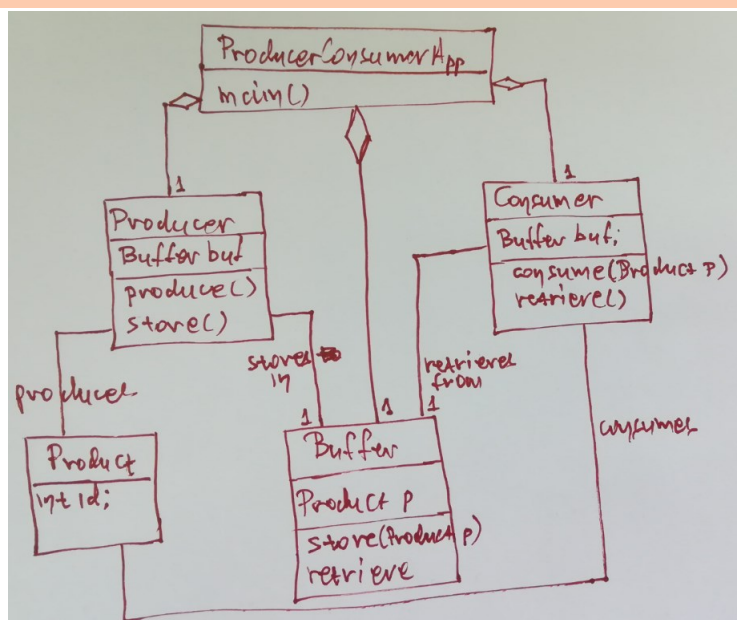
ProducerConsumerApp
main()

1
Producer
Buffer buf
produce()
store()

1
Consumer
Buffer buf;
consume(Product p)
retriere()

produce

stores in

1

1

retriere from
1

consumes

Product
int id;

Buffer
Product p
store(Product p)
retrieve